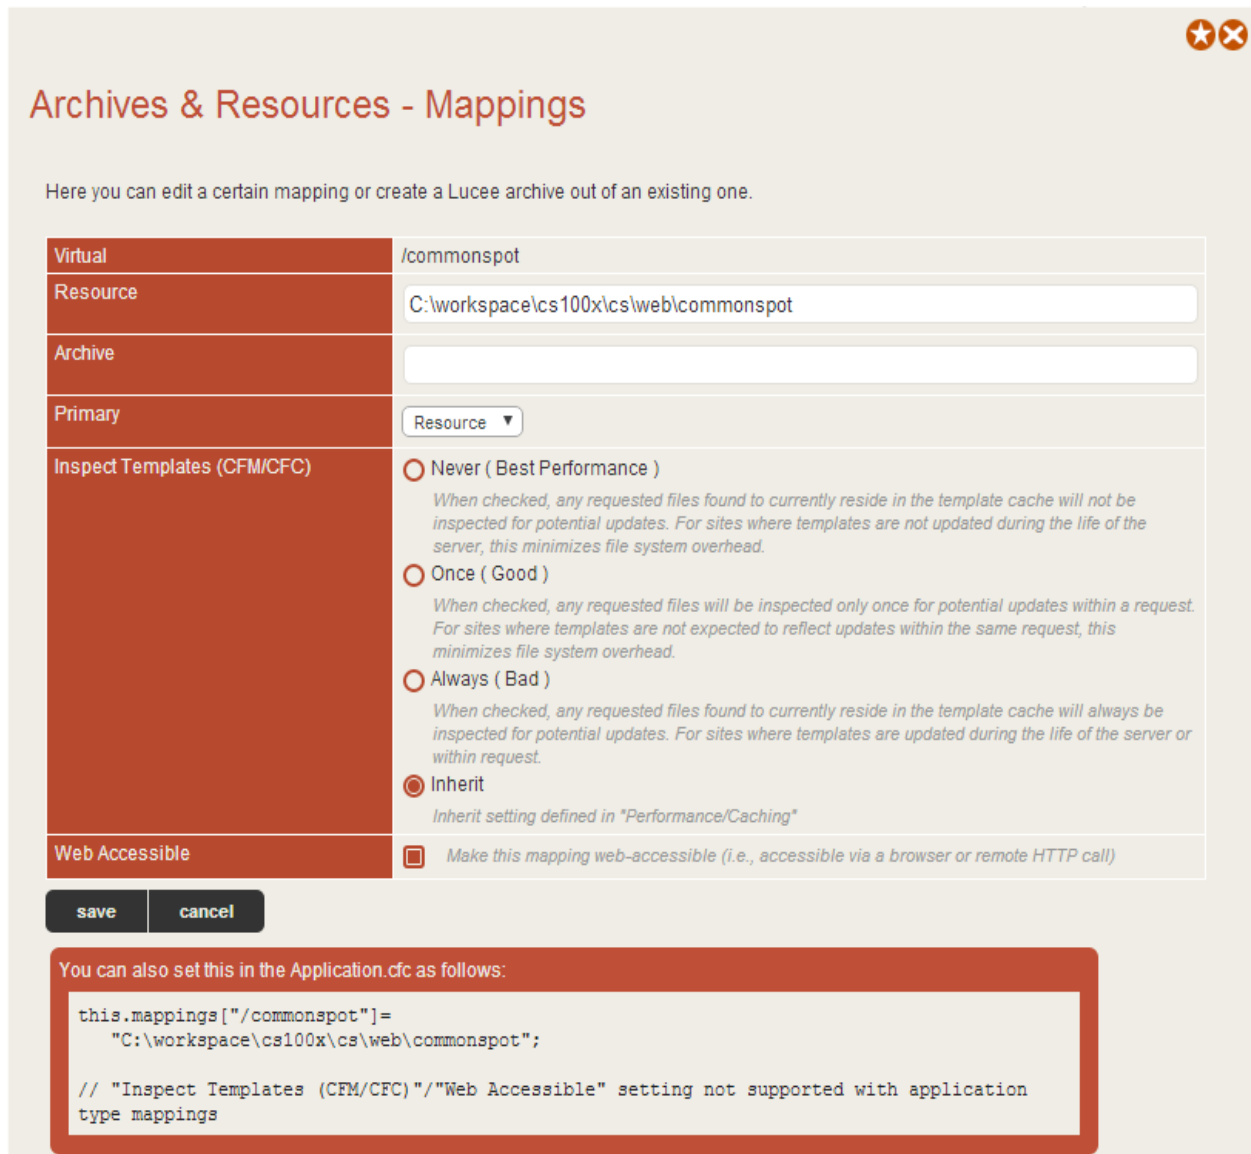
Archives & Resources - Mappings

Here you can edit a certain mapping or create a Lucee archive out of an existing one.

| Virtual | /commonspot |
|---|---|
| Resource | C:\workspace\cs100x\cs\web\commonspot |
| Archive | |
| Primary | Resource ▼ |
| Inspect Templates (CFM/CFC) | Never ( Best Performance ) When checked, any requested files found to currently reside in the template cache will not be inspected for potential updates. For sites where templates are not updated during the life of the server, this minimizes file system overhead. Once ( Good ) When checked, any requested files will be inspected only once for potential updates within a request. For sites where templates are not expected to reflect updates within the same request, this minimizes file system overhead. Always ( Bad ) When checked, any requested files found to currently reside in the template cache will always be inspected for potential updates. For sites where templates are updated during the life of the server or within request. Inherit Inherit setting defined in "Performance/Caching" |
| Web Accessible | Make this mapping web-accessible (i.e., accessible via a browser or remote HTTP call) |

save cancel

You can also set this in the Application.cfc as follows:

this.mappings["/commonspot"]=
"C:\workspace\cs100x\cs\web\commonspot";

// "Inspect Templates (CFM/CFC)"/"Web Accessible" setting not supported with application type mappings